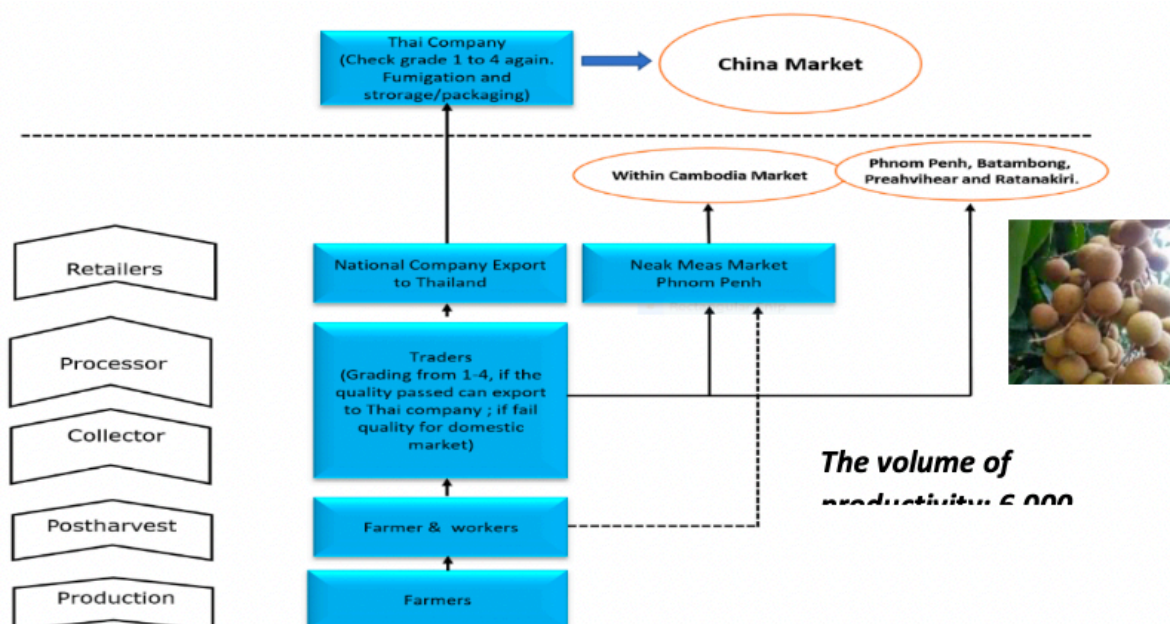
Thai Company (Check grade 1 to 4 again. Fumigation and strorage/packaging)

China Market

Within Cambodia Market

Phnom Penh, Batambong, Preahvihear and Ratanakiri.

Retailers

National Company Export to Thailand

Neak Meas Market Phnom Penh

Processor

Traders (Grading from 1-4, if the quality passed can export to Thai company ; if fail quality for domestic market)

Collector

The volume of

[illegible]

Postharvest

Farmer & workers

Production

Farmers